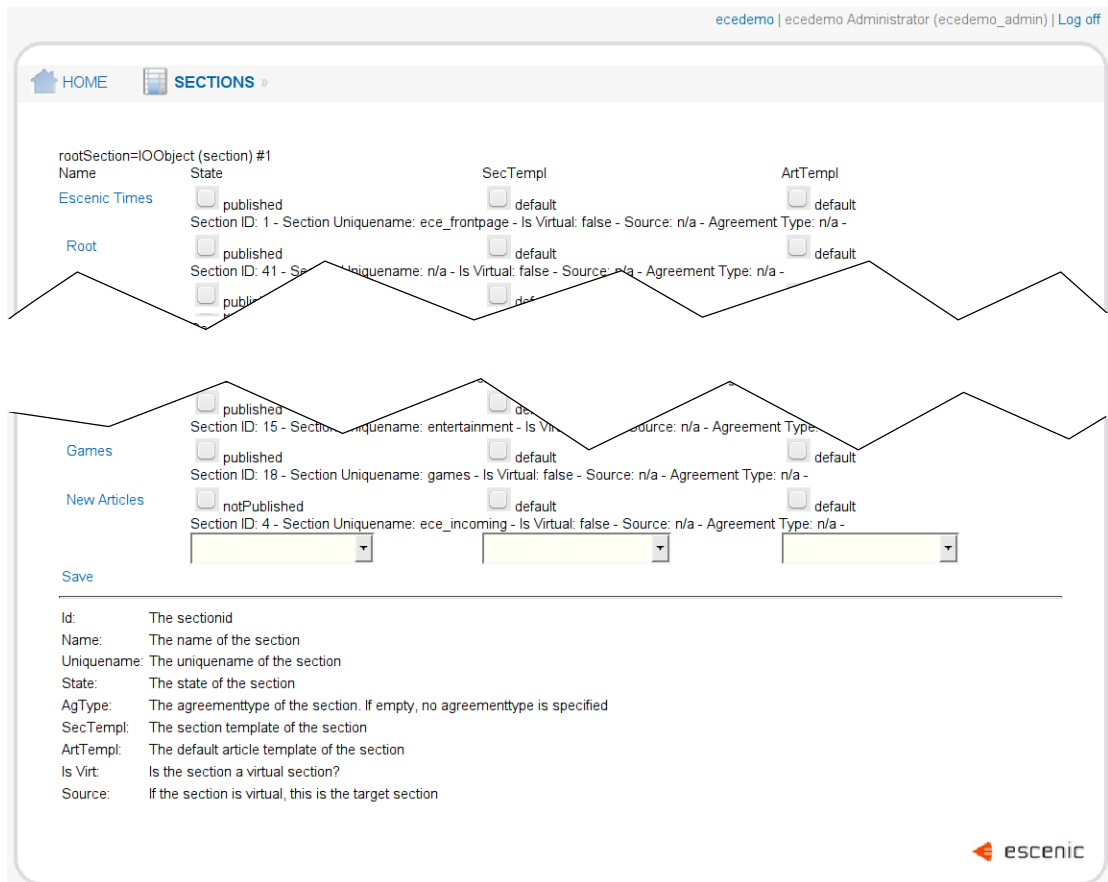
ecedemo | ecedemo Administrator (ecedemo_admin) | Log off

HOME SECTIONS »

rootSection=IOObject (section) #1

Name State SecTempl ArtTempl

Escenic Times published default default
Section ID: 1 - Section Uniquename: ece_frontpage - Is Virtual: false - Source: n/a - Agreement Type: n/a -

Root published default default
Section ID: 41 - S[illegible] Uniquename: n/a - Is Virtual: false - Source: n/a - Agreement Type: n/a -

publi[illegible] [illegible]

published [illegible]
Section ID: 15 - Sectio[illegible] Uniquename: entertainment - Is Vi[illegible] Source: n/a - Agreement Type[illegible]

Games published default default
Section ID: 18 - Section Uniquename: games - Is Virtual: false - Source: n/a - Agreement Type: n/a -

New Articles notPublished default default
Section ID: 4 - Section Uniquename: ece_incoming - Is Virtual: false - Source: n/a - Agreement Type: n/a -

Save

Id: The sectionid
Name: The name of the section
Uniquename: The uniquename of the section
State: The state of the section
AgType: The agreementtype of the section. If empty, no agreementtype is specified
SecTempl: The section template of the section
ArtTempl: The default article template of the section
Is Virt: Is the section a virtual section?
Source: If the section is virtual, this is the target section

escenic